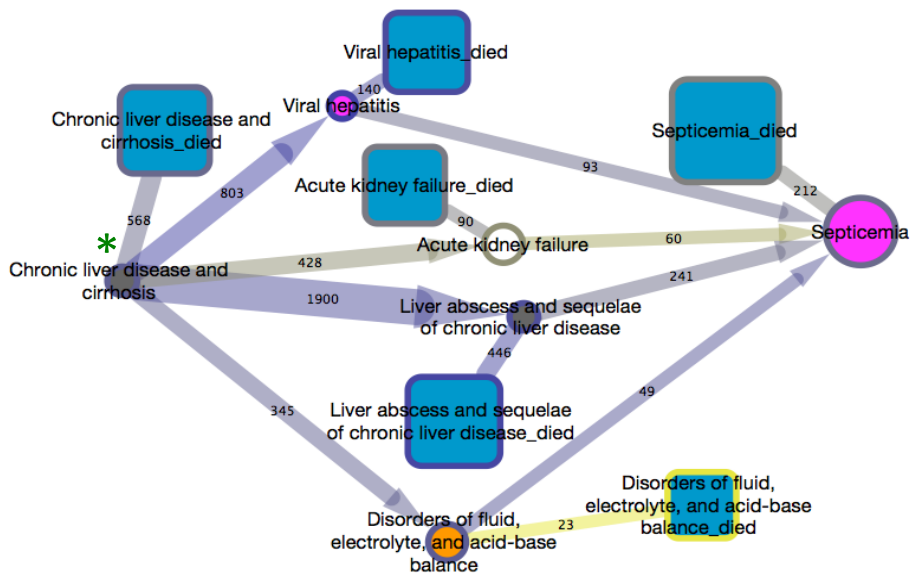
Viral hepatitis_died

140

Viral hepatitis

Chronic liver disease and cirrhosis_died

Septicemia_died

803

93

Acute kidney failure_died

568

212

90

*

Septicemia

Acute kidney failure

60

428

Chronic liver disease and cirrhosis

241

1900

Liver abscess and sequelae of chronic liver disease

446

Liver abscess and sequelae of chronic liver disease_died

345

49

Disorders of fluid, electrolyte, and acid-base balance_died

23

Disorders of fluid, electrolyte, and acid-base balance